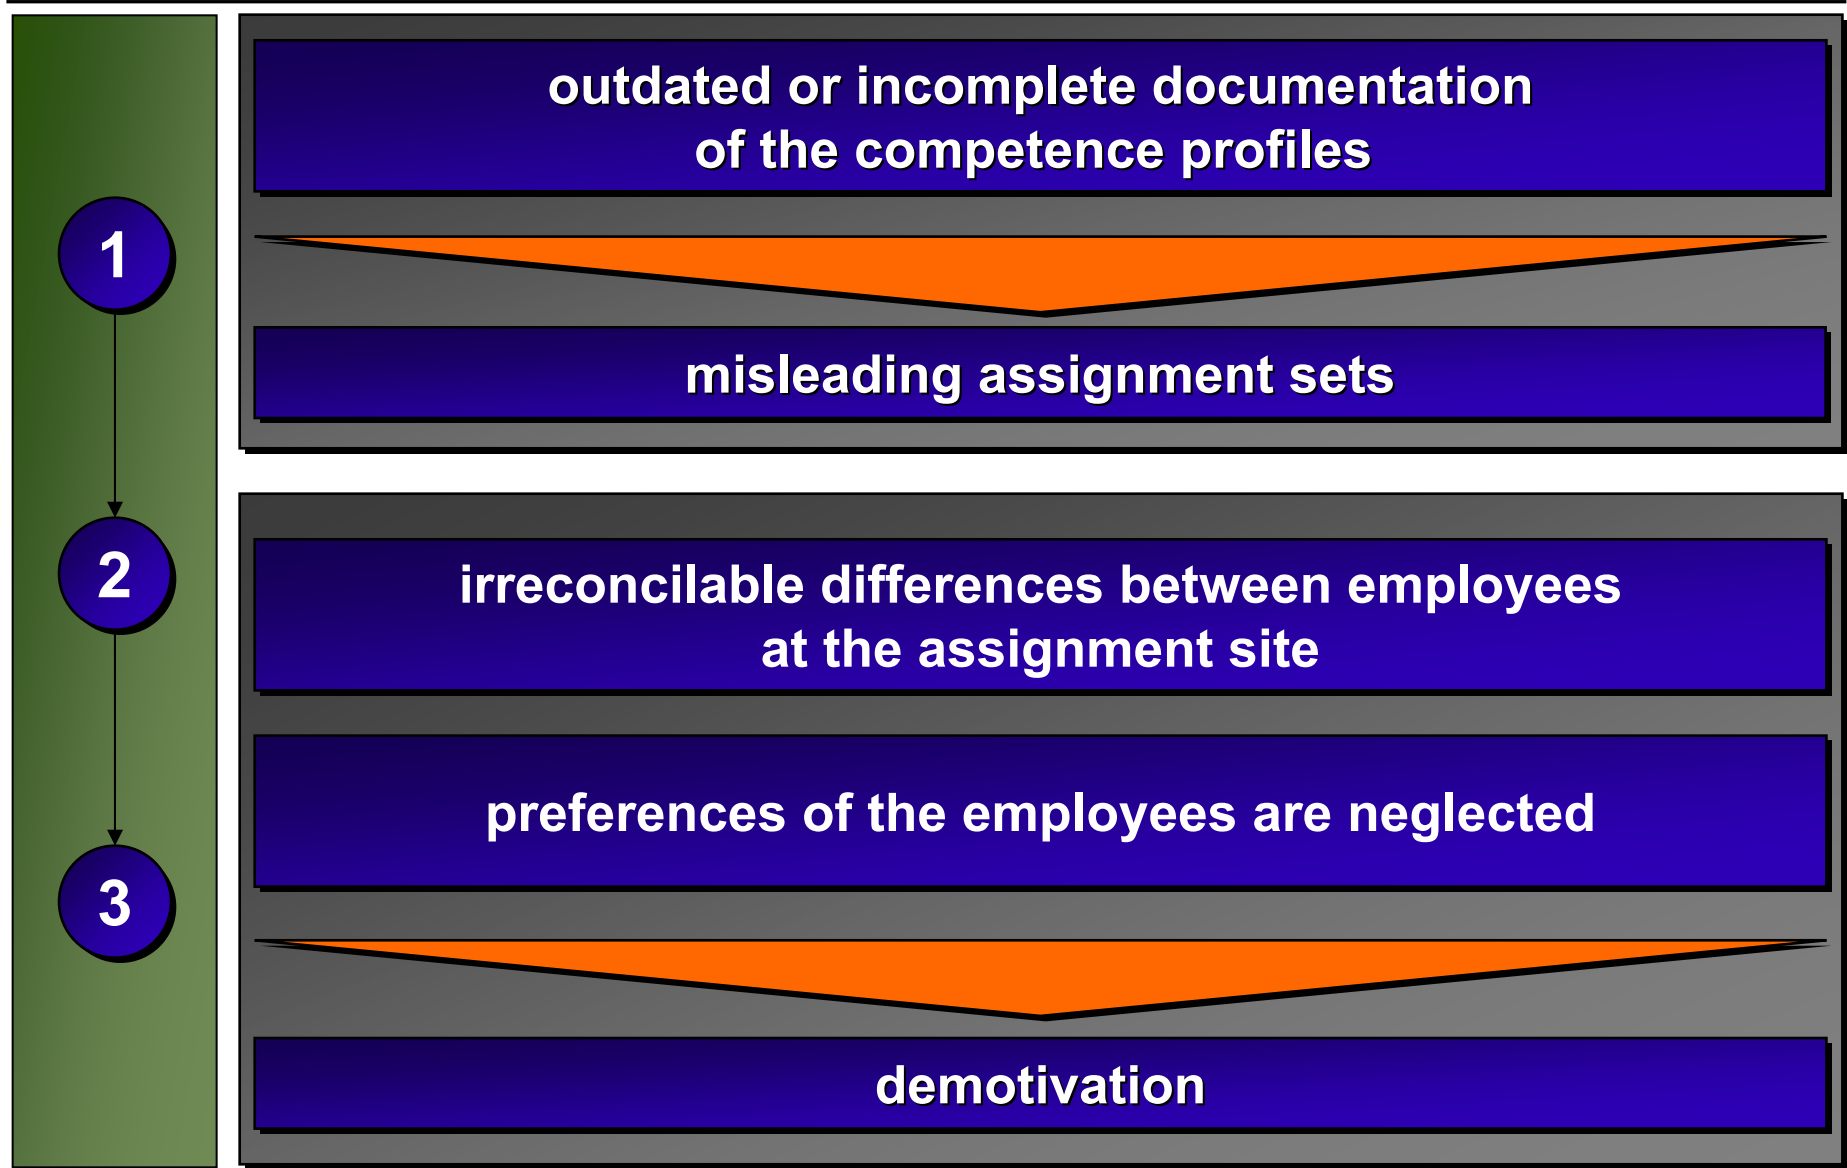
1

2

3

outdated or incomplete documentation of the competence profiles

misleading assignment sets

irreconcilable differences between employees at the assignment site

preferences of the employees are neglected

demotivation